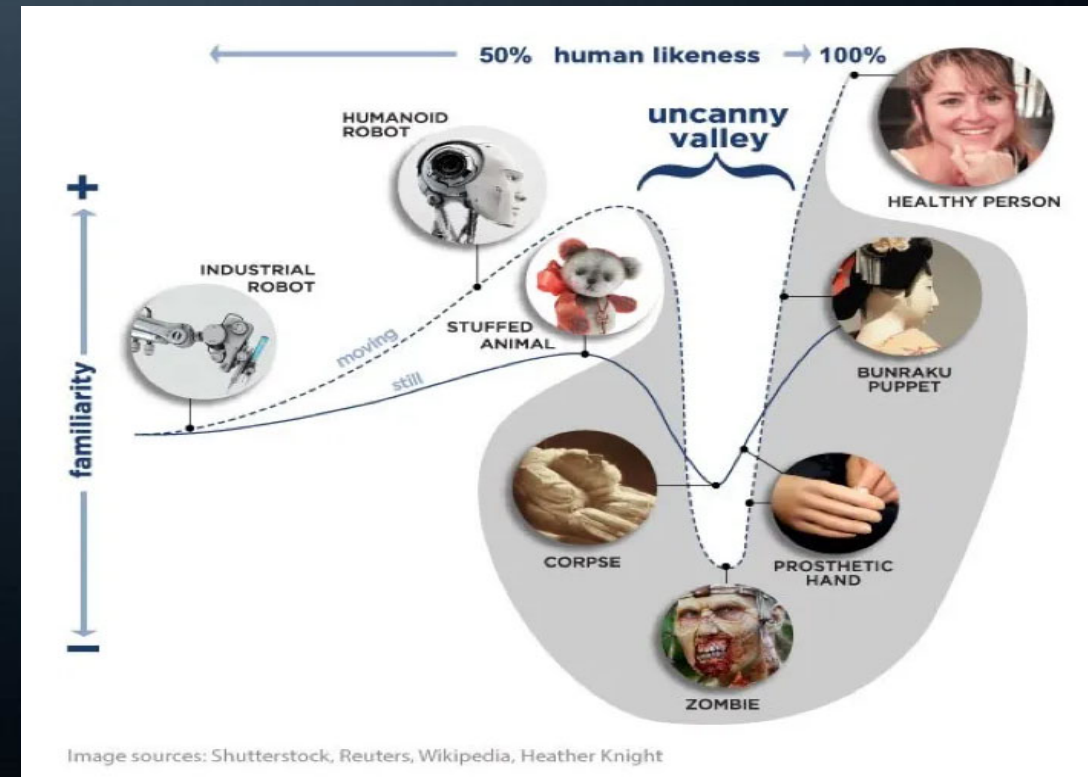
50% human likeness → 100%

uncanny valley

HUMANOID ROBOT

HEALTHY PERSON

+

INDUSTRIAL ROBOT

STUFFED ANIMAL

moving

still

familiarity

BUNRAKU PUPPET

CORPSE

PROSTHETIC HAND

ZOMBIE

−

Image sources: Shutterstock, Reuters, Wikipedia, Heather Knight